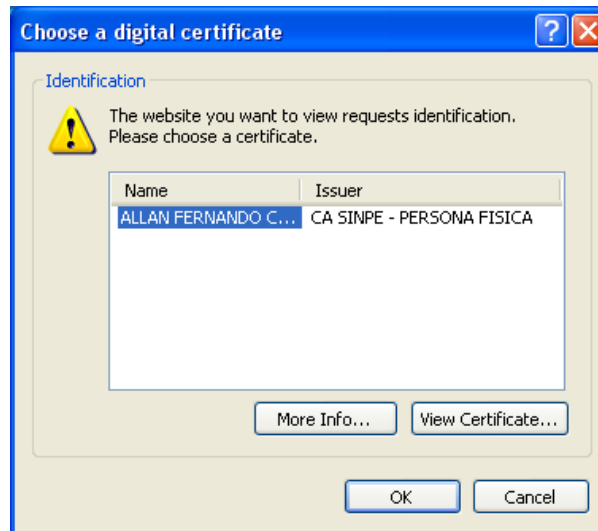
Choose a digital certificate

Identification

The website you want to view requests identification. Please choose a certificate.

| Name | Issuer |
|---|---|
| ALLAN FERNANDO C... | CA SINPE - PERSONA FISICA |

More Info...

View Certificate...

OK

Cancel